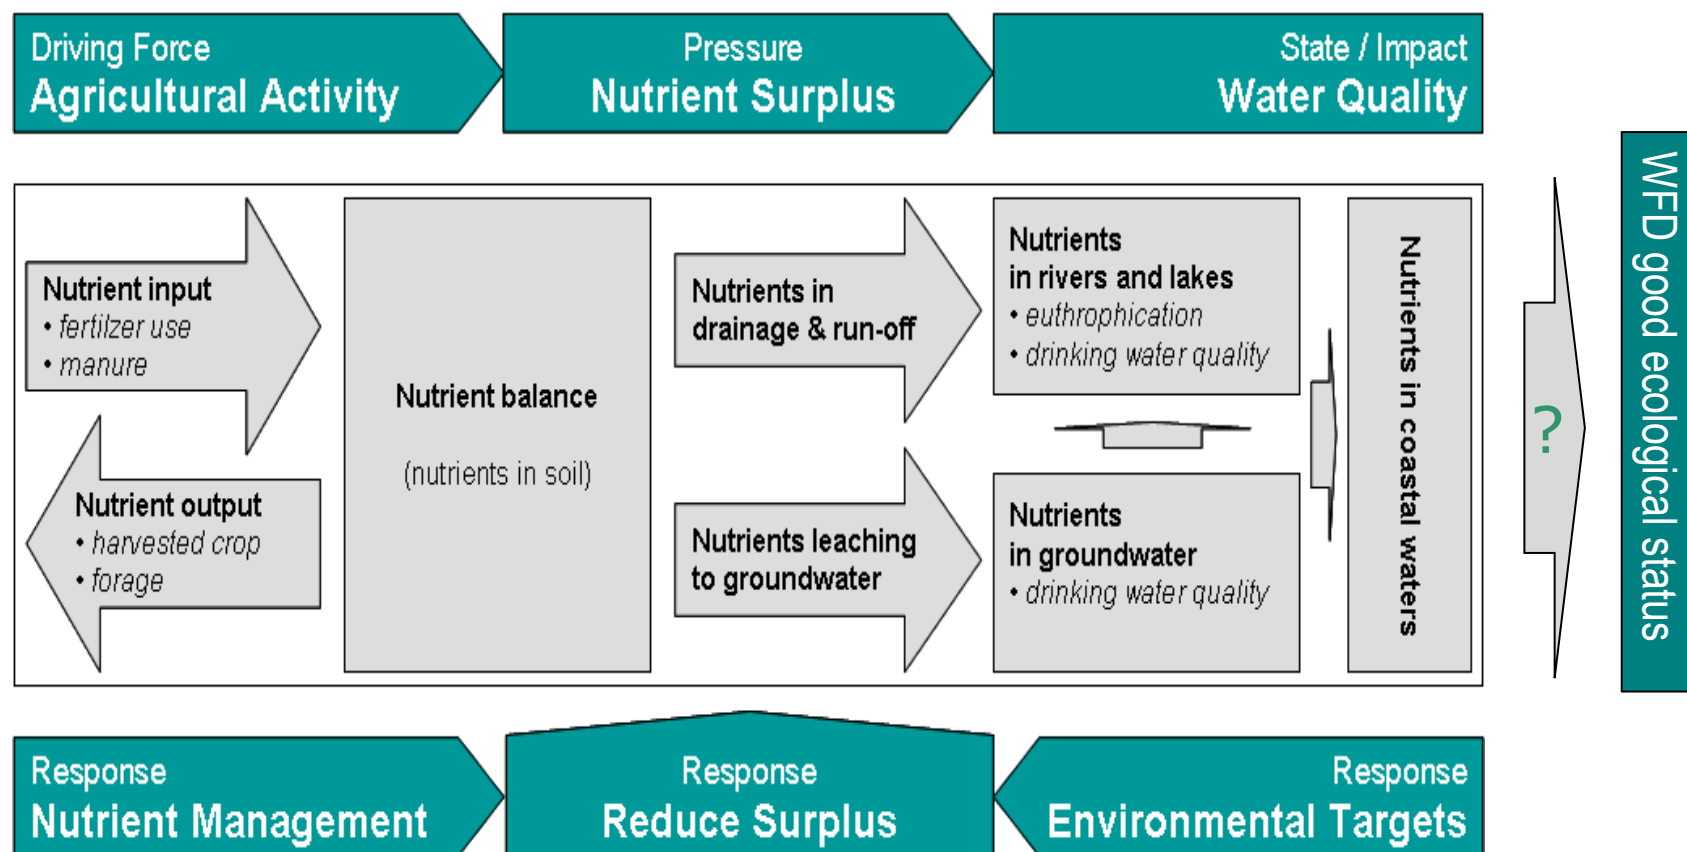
Driving Force
Agricultural Activity

Pressure
Nutrient Surplus

State / Impact
Water Quality

Nutrient input
• fertilzer use
• manure

Nutrient output
• harvested crop
• forage

Nutrient balance

(nutrients in soil)

Nutrients in drainage & run-off

Nutrients leaching to groundwater

Nutrients in rivers and lakes
• euthrophication
• drinking water quality

Nutrients in groundwater
• drinking water quality

Nutrients in coastal waters

?

WFD good ecological status

Response
Nutrient Management

Response
Reduce Surplus

Response
Environmental Targets